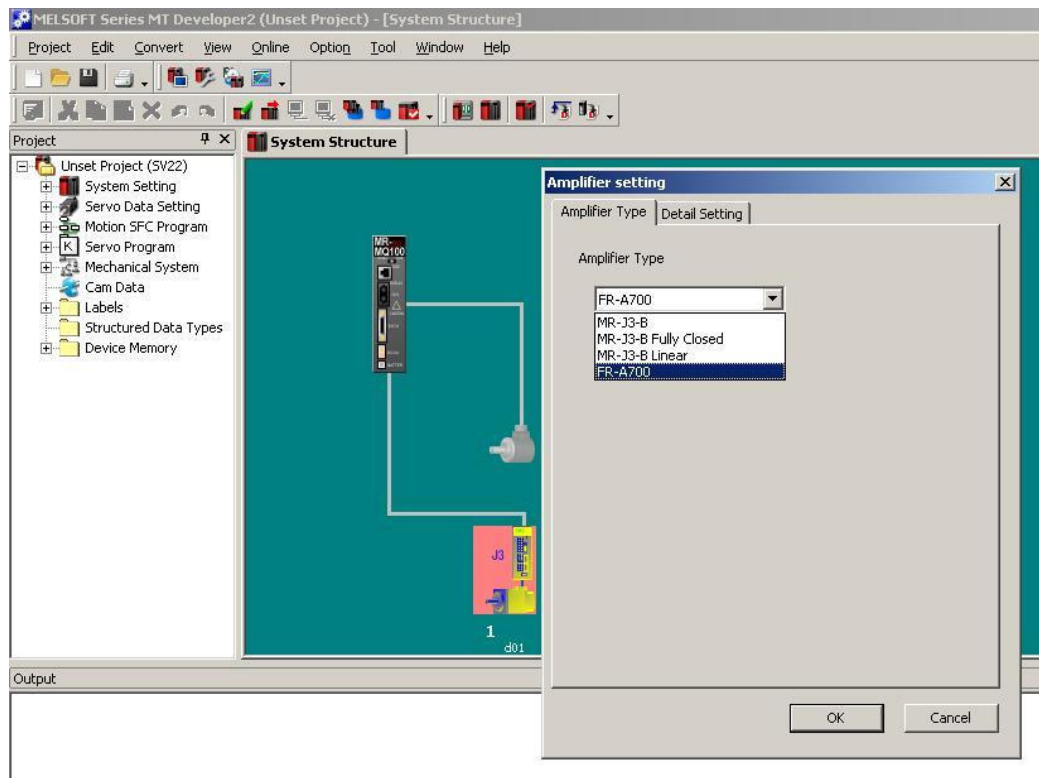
MELSOFT Series MT Developer2 (Unset Project) - [System Structure]

Project Edit Convert View Online Option Tool Window Help

Project

Unset Project (SV22)
System Setting
Servo Data Setting
Motion SFC Program
Servo Program
Mechanical System
Cam Data
Labels
Structured Data Types
Device Memory

System Structure

MR-MQ100

J3

1
d01

Output

Amplifier setting

Amplifier Type
Detail Setting

Amplifier Type

FR-A700
MR-J3-B
MR-J3-B Fully Closed
MR-J3-B Linear
FR-A700

OK
Cancel